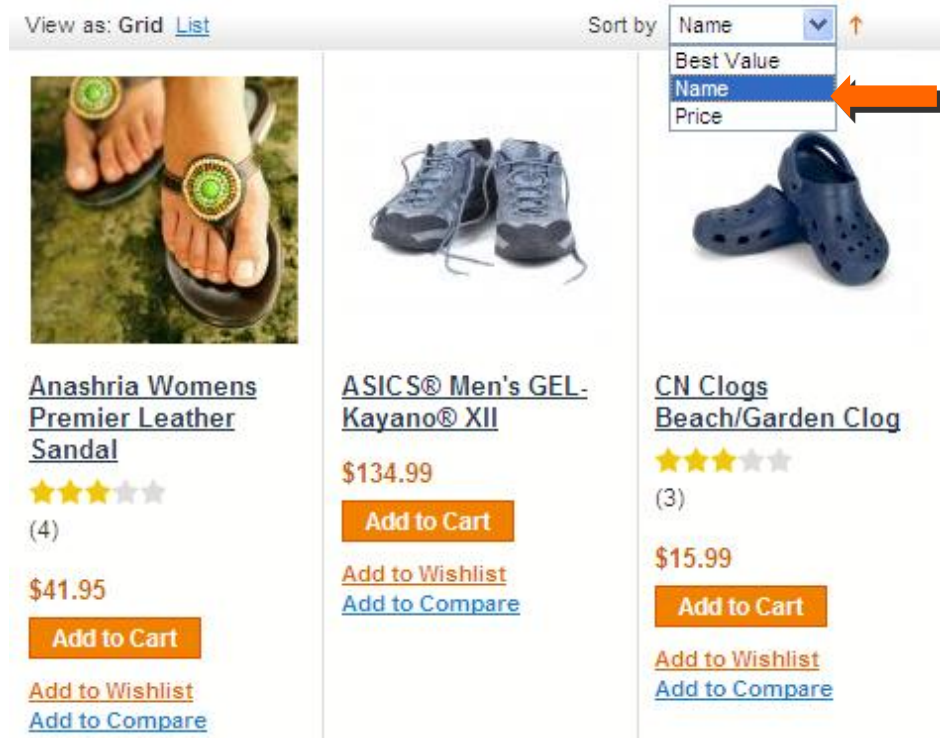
View as: Grid List

Sort by Name

Best Value
Name
Price

Anashria Womens Premier Leather Sandal

(4)

$41.95

Add to Cart

Add to Wishlist

Add to Compare

ASICS® Men's GEL-Kayano® XII

$134.99

Add to Cart

Add to Wishlist

Add to Compare

CN Clogs Beach/Garden Clog

(3)

$15.99

Add to Cart

Add to Wishlist

Add to Compare